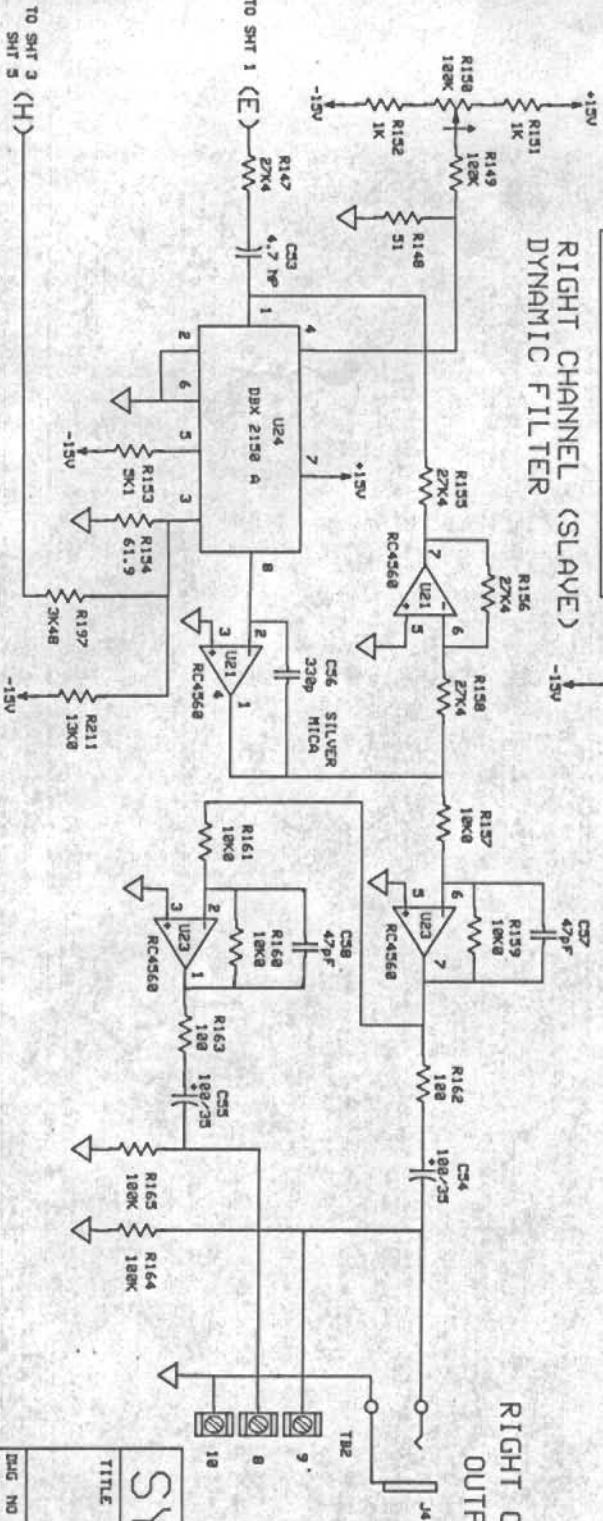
RIGHT CHANNEL (SLAVE)
DYNAMIC FILTER

+15V
R151 1K
R150 100K
R149 100K
R152 1K
-15V
R148 51
TO SHT 1 (E)
R147 27K4
C53 4.7 NP
1
4
2
6
U24
DBX 2150 A
7
+15V
5
3
8
-15V
R153 5K1
R154 61.9
R155 27K4
RC4560
7
U21
5
6
R156 27K4
-15V
2
3
U21
4
RC4560
1
C56 330p SILVER MICA
R158 27K4
TO SHT 3 SHT 5 (H)
R197 3K48
-15V
R211 13K0
R157 10K0
6
5
U23
7
RC4560
R159 10K0
C57 47pF
R161 10K0
2
3
U23
1
RC4560
R160 10K0
C58 47pF
R162 100
C54 100/35
R163 100
C55 100/35
R165 100K
R164 100K
TB2
9
8
10
J4
RIGHT C
OUTP
SY
TITLE
DWG NO